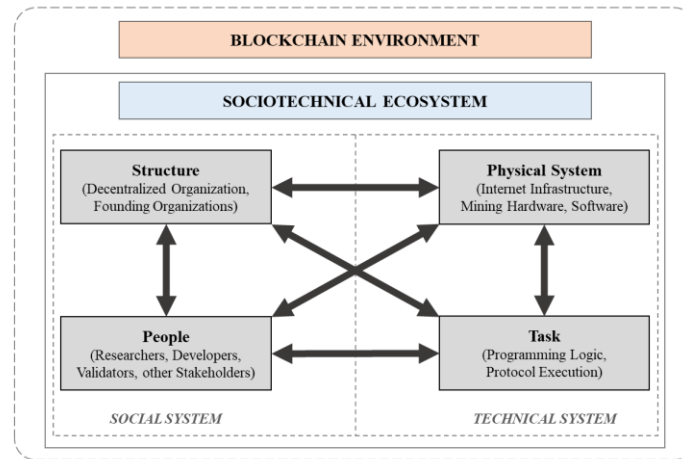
BLOCKCHAIN ENVIRONMENT

SOCIOTECHNICAL ECOSYSTEM

Structure
(Decentralized Organization, Founding Organizations)

Physical System
(Internet Infrastructure, Mining Hardware, Software)

People
(Researchers, Developers, Validators, other Stakeholders)

Task
(Programming Logic, Protocol Execution)

SOCIAL SYSTEM

TECHNICAL SYSTEM